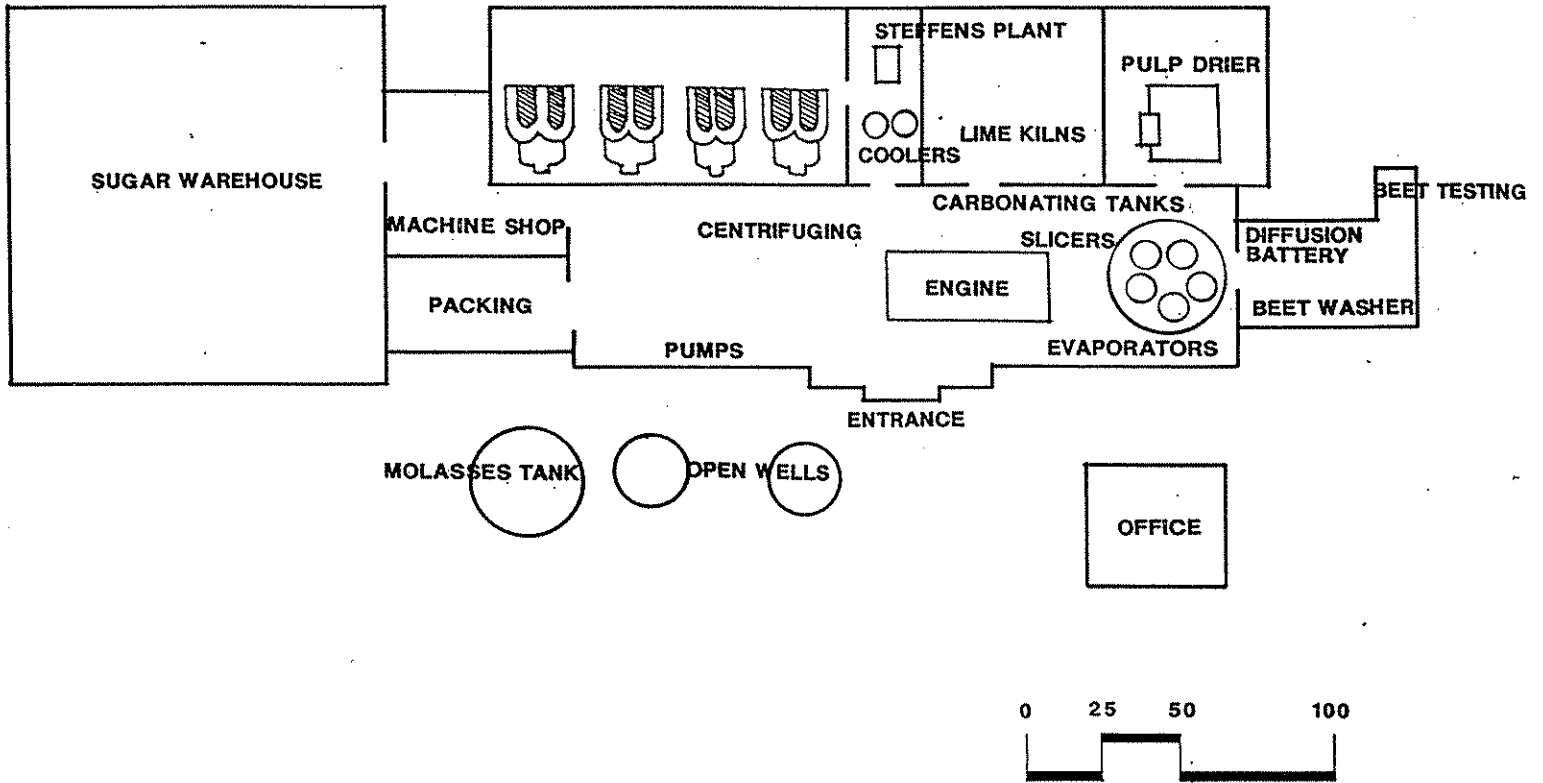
SUGAR WAREHOUSE

STEFFENS PLANT

PULP DRIER

COOLERS

LIME KILNS

CARBONATING TANKS

BEET TESTING

MACHINE SHOP

CENTRIFUGING

SLICERS

DIFFUSION BATTERY

ENGINE

PACKING

BEET WASHER

PUMPS

EVAPORATORS

ENTRANCE

MOLASSES TANK

OPEN WELLS

OFFICE

0 25 50 100